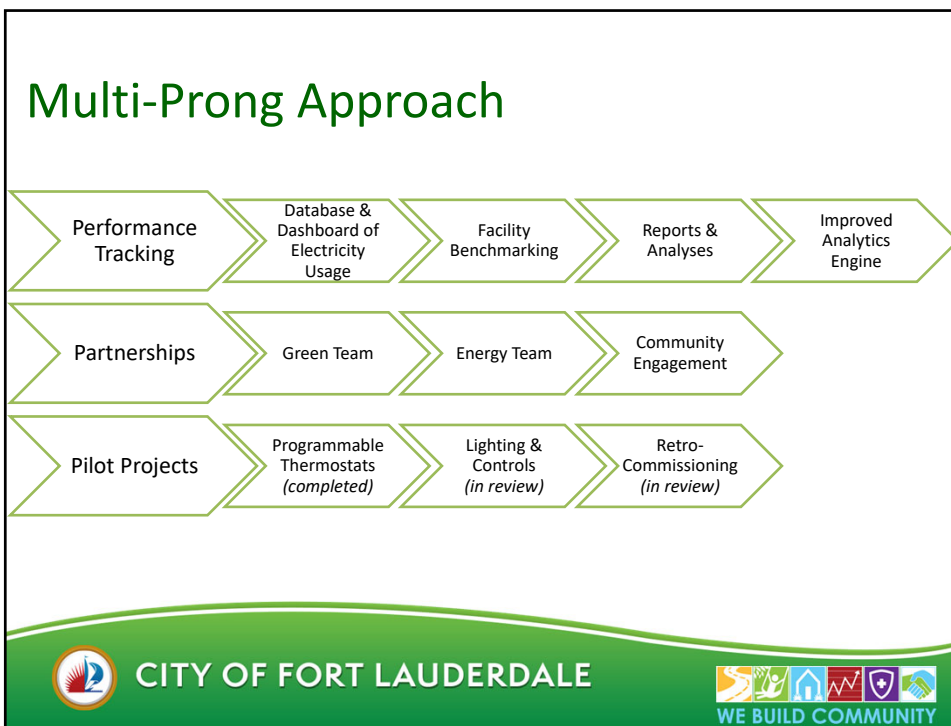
Multi-Prong Approach

Performance Tracking

Database & Dashboard of Electricity Usage

Facility Benchmarking

Reports & Analyses

Improved Analytics Engine

Partnerships

Green Team

Energy Team

Community Engagement

Pilot Projects

Programmable Thermostats *(completed)*

Lighting & Controls *(in review)*

Retro-Commissioning *(in review)*

CITY OF FORT LAUDERDALE

WE BUILD COMMUNITY